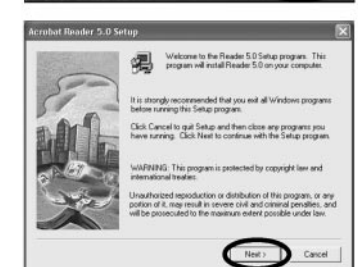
Acrobat Reader 5.0 Setup

Welcome to the Reader 5.0 Setup program. This program will install Reader 5.0 on your computer.

It is strongly recommended that you exit all Windows programs before running this Setup program.

Click Cancel to quit Setup and then close any programs you have running. Click Next to continue with the Setup program.

WARNING: This program is protected by copyright law and international treaties.

Unauthorized reproduction or distribution of this program, or any portion of it, may result in severe civil and criminal penalties, and will be prosecuted to the maximum extent possible under law.

Next >

Cancel